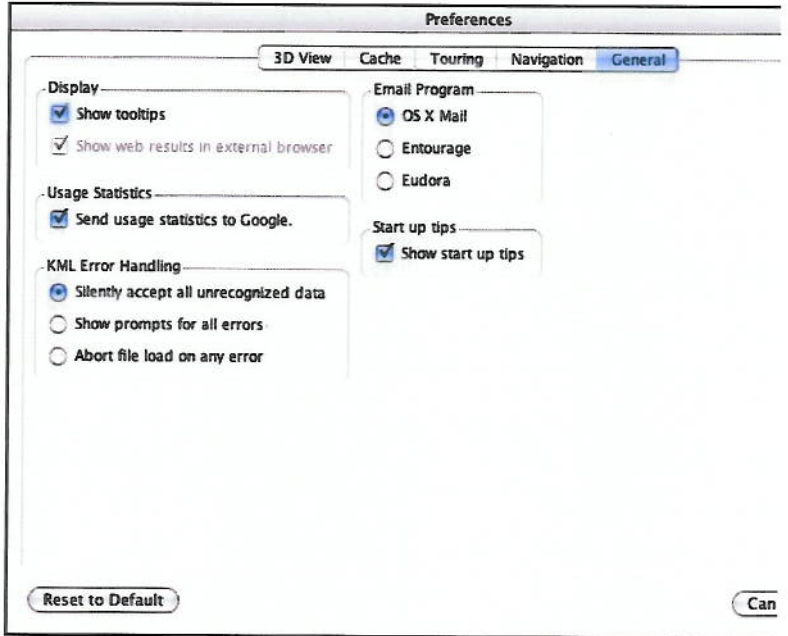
Preferences

3D View | Cache | Touring | Navigation | General

Display
Show tooltips
Show web results in external browser

Usage Statistics
Send usage statistics to Google.

KML Error Handling
Silently accept all unrecognized data
Show prompts for all errors
Abort file load on any error

Email Program
OS X Mail
Entourage
Eudora

Start up tips
Show start up tips

Reset to Default

Can